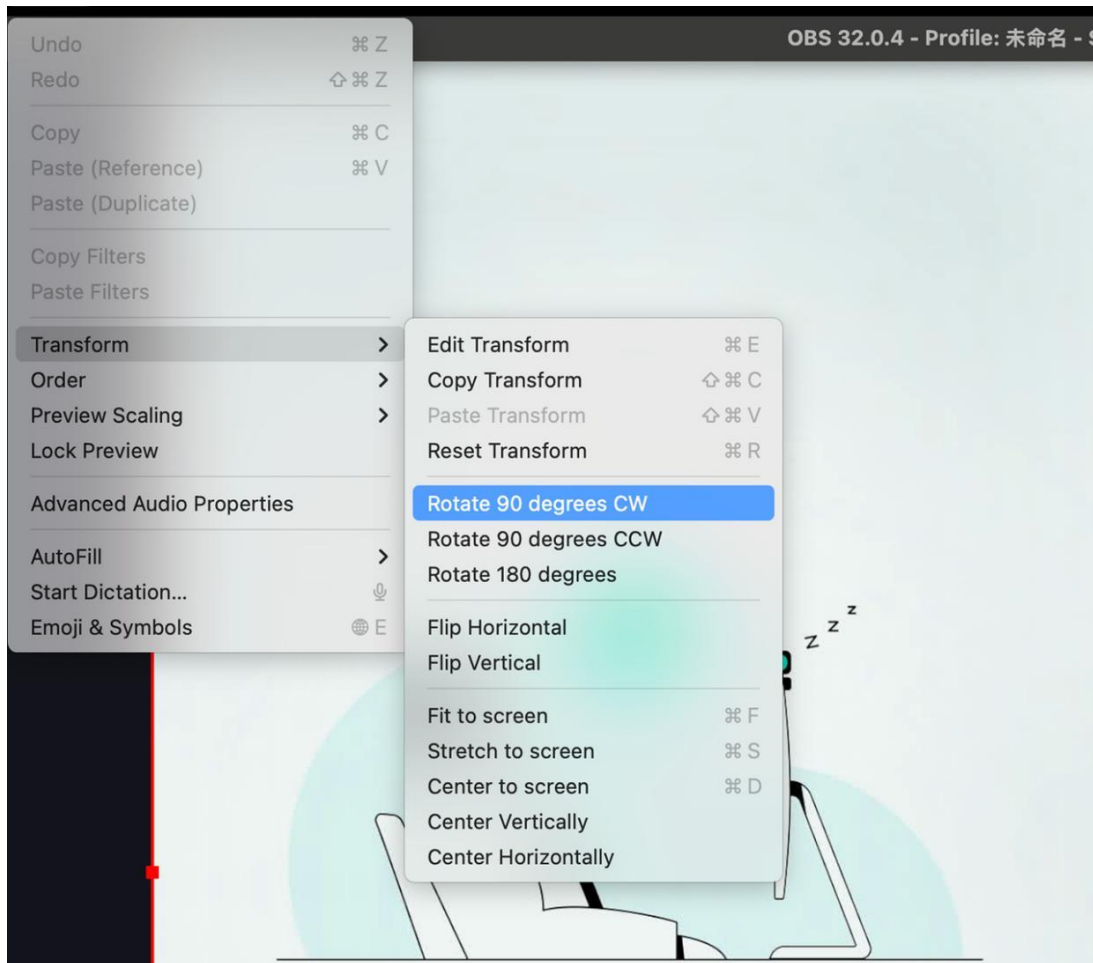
OBS 32.0.4 - Profile: 未命名 - S

Undo ⌘Z
Redo ⇧⌘Z
Copy ⌘C
Paste (Reference) ⌘V
Paste (Duplicate)
Copy Filters
Paste Filters
Transform >
Order >
Preview Scaling >
Lock Preview
Advanced Audio Properties
AutoFill >
Start Dictation...
Emoji & Symbols E

Edit Transform ⌘E
Copy Transform ⇧⌘C
Paste Transform ⇧⌘V
Reset Transform ⌘R
Rotate 90 degrees CW
Rotate 90 degrees CCW
Rotate 180 degrees
Flip Horizontal
Flip Vertical
Fit to screen ⌘F
Stretch to screen ⌘S
Center to screen ⌘D
Center Vertically
Center Horizontally

z z z